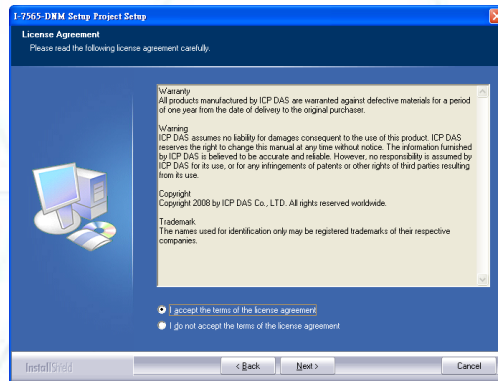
I-7565-DNM Setup Project Setup

License Agreement
Please read the following license agreement carefully.

Warranty
All products manufactured by ICP DAS are warranted against defective materials for a period of one year from the date of delivery to the original purchaser.

Warning
ICP DAS assumes no liability for damages consequent to the use of this product. ICP DAS reserves the right to change this manual at any time without notice. The information furnished by ICP DAS is believed to be accurate and reliable. However, no responsibility is assumed by ICP DAS for its use, or for any infringements of patents or other rights of third parties resulting from its use.

Copyright
Copyright 2008 by ICP DAS Co., LTD. All rights reserved worldwide.

Trademark
The names used for identification only may be registered trademarks of their respective companies.

I accept the terms of the license agreement
I do not accept the terms of the license agreement

InstallShield

< Back
Next >
Cancel